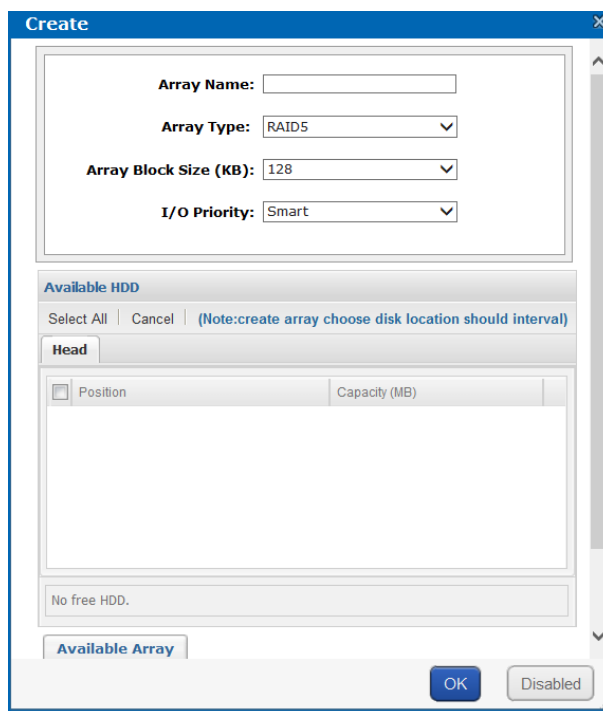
Create

Array Name:

Array Type: RAID5

Array Block Size (KB): 128

I/O Priority: Smart

Available HDD

Select All | Cancel (Note:create array choose disk location should interval)

Head

| Position | Capacity (MB) |
|---|---|

No free HDD.

Available Array

OK Disabled